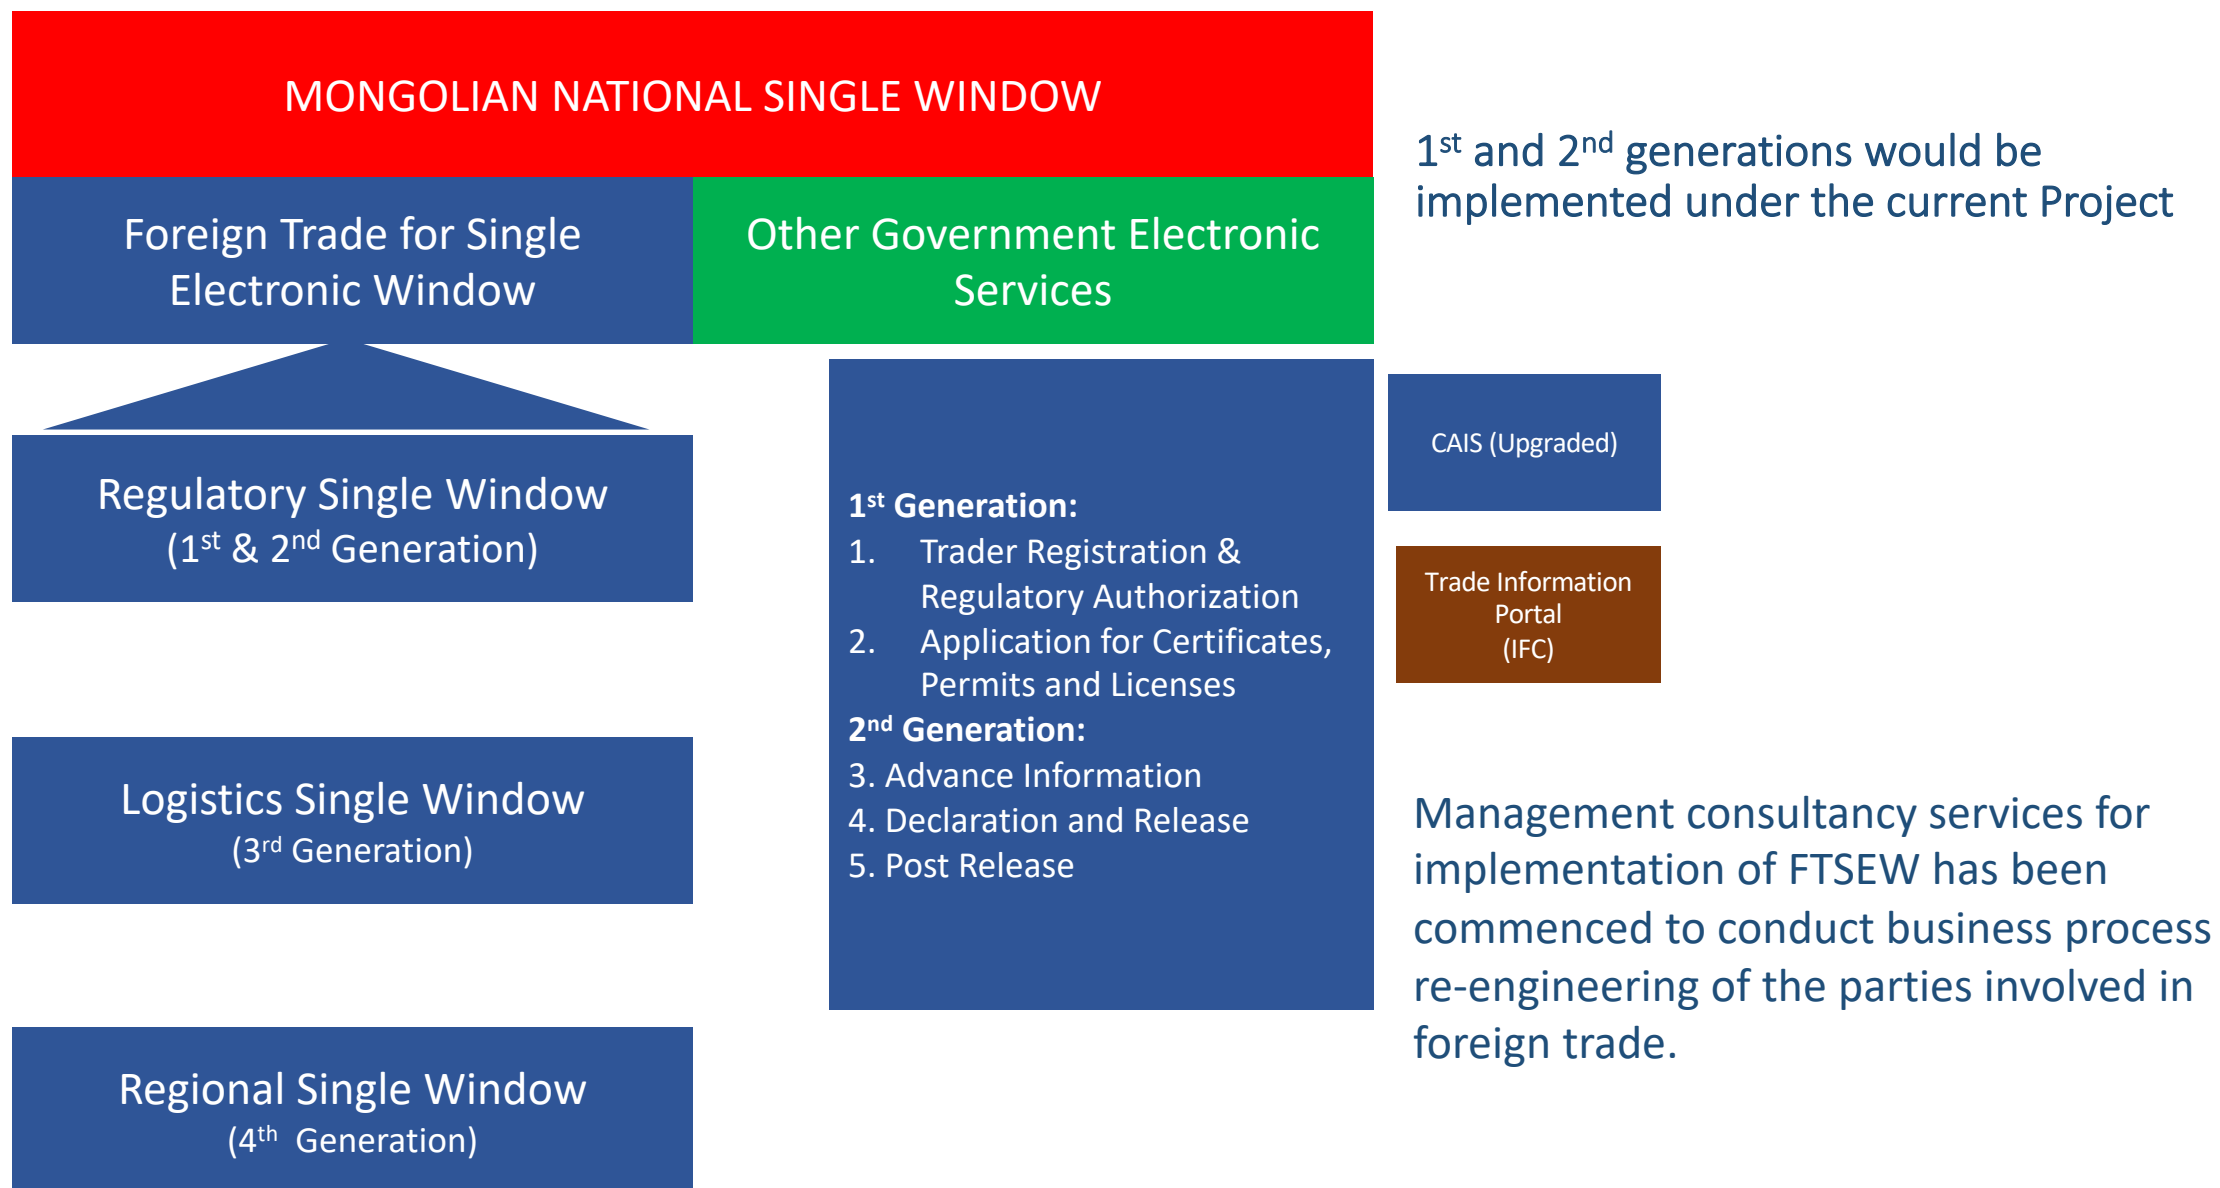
MONGOLIAN NATIONAL SINGLE WINDOW

Foreign Trade for Single Electronic Window

Other Government Electronic Services

$1^{st}$ and $2^{nd}$ generations would be implemented under the current Project

Regulatory Single Window ($1^{st}$ & $2^{nd}$ Generation)

**$1^{st}$ Generation:**
1. Trader Registration & Regulatory Authorization
2. Application for Certificates, Permits and Licenses
**$2^{nd}$ Generation:**
3. Advance Information
4. Declaration and Release
5. Post Release

CAIS (Upgraded)

Trade Information Portal (IFC)

Logistics Single Window ($3^{rd}$ Generation)

Management consultancy services for implementation of FTSEW has been commenced to conduct business process re-engineering of the parties involved in foreign trade.

Regional Single Window ($4^{th}$ Generation)